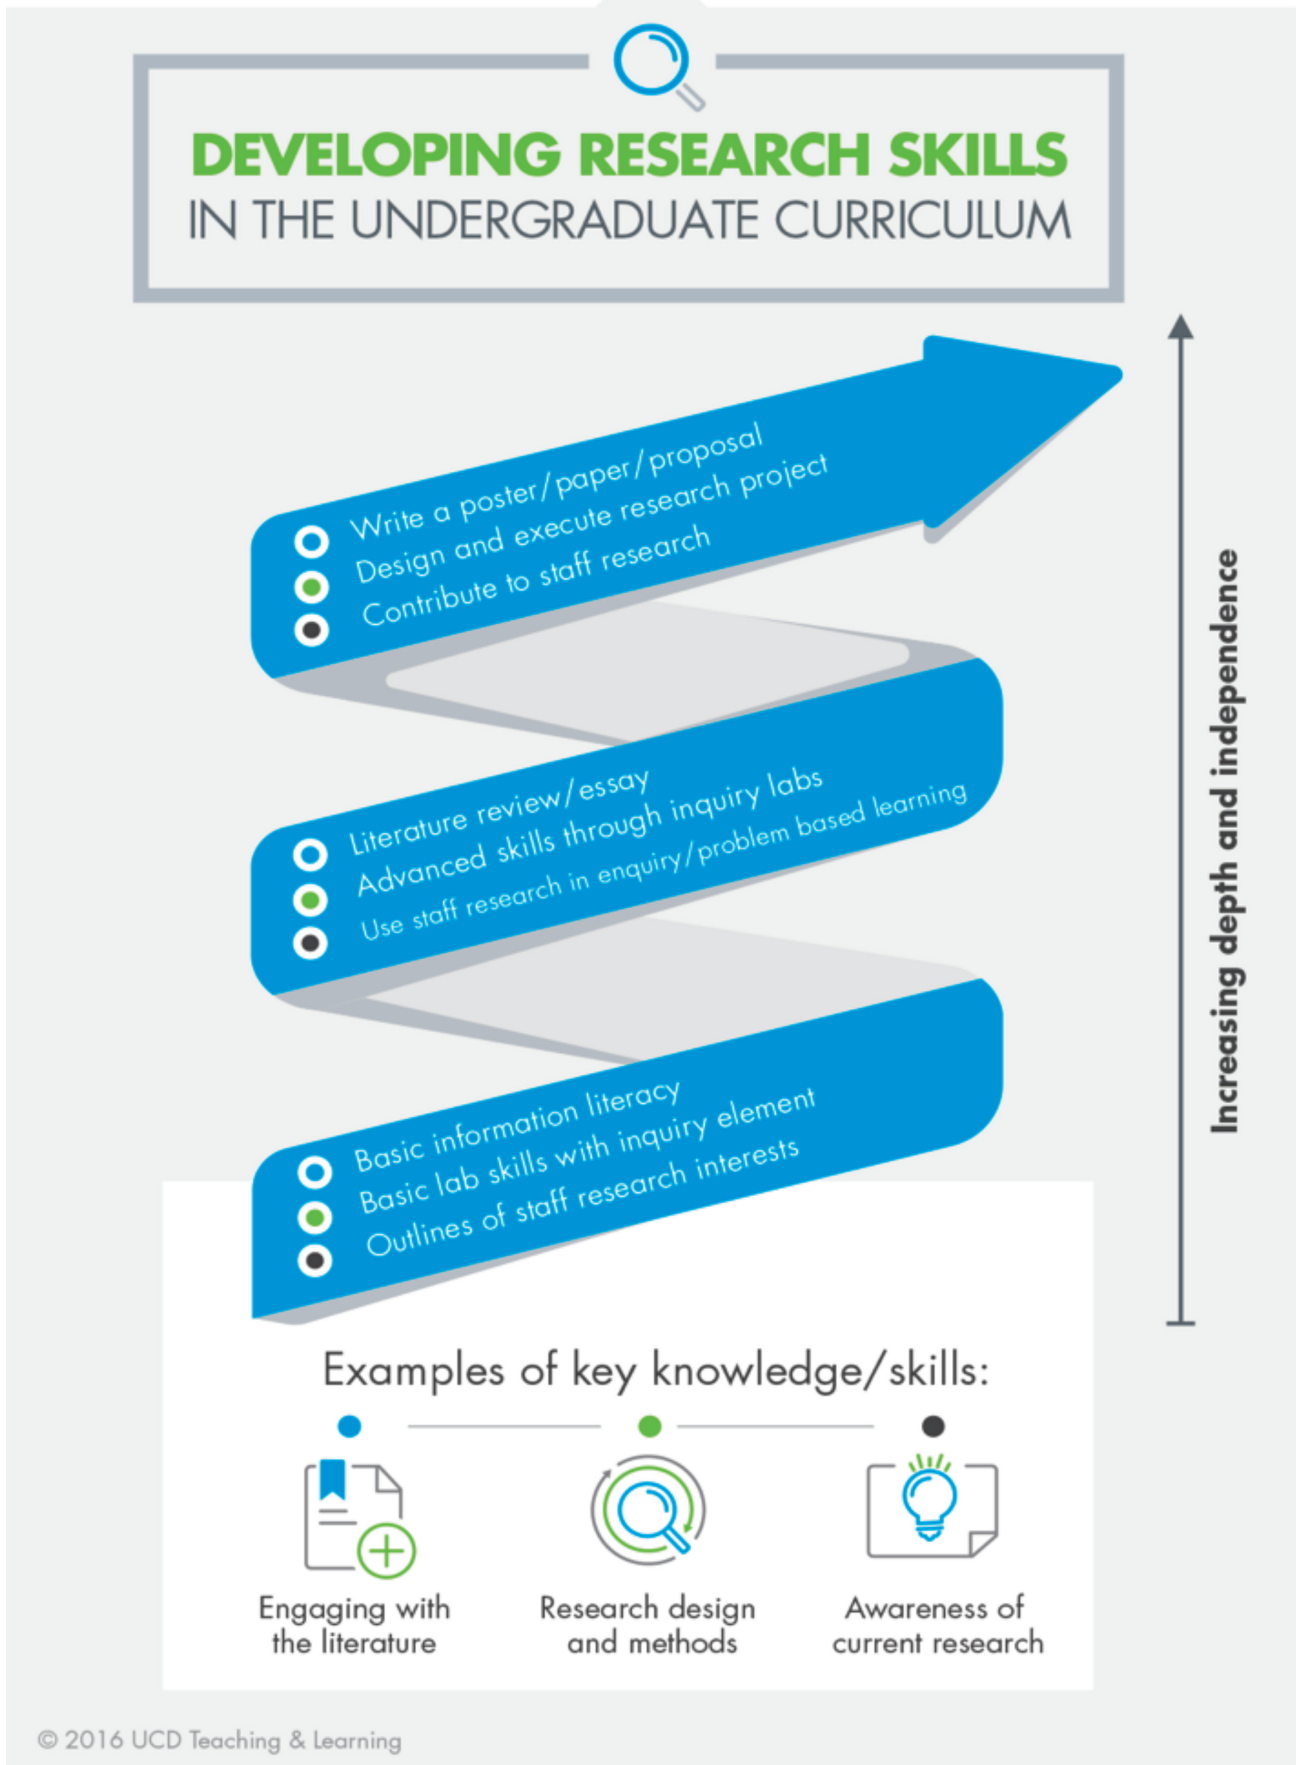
DEVELOPING RESEARCH SKILLS
IN THE UNDERGRADUATE CURRICULUM

Write a poster/paper/proposal
Design and execute research project
Contribute to staff research

Literature review/essay
Advanced skills through inquiry labs
Use staff research in enquiry/problem based learning

Basic information literacy
Basic lab skills with inquiry element
Outlines of staff research interests

Increasing depth and independence

Examples of key knowledge/skills:

Engaging with the literature

Research design and methods

Awareness of current research

© 2016 UCD Teaching & Learning